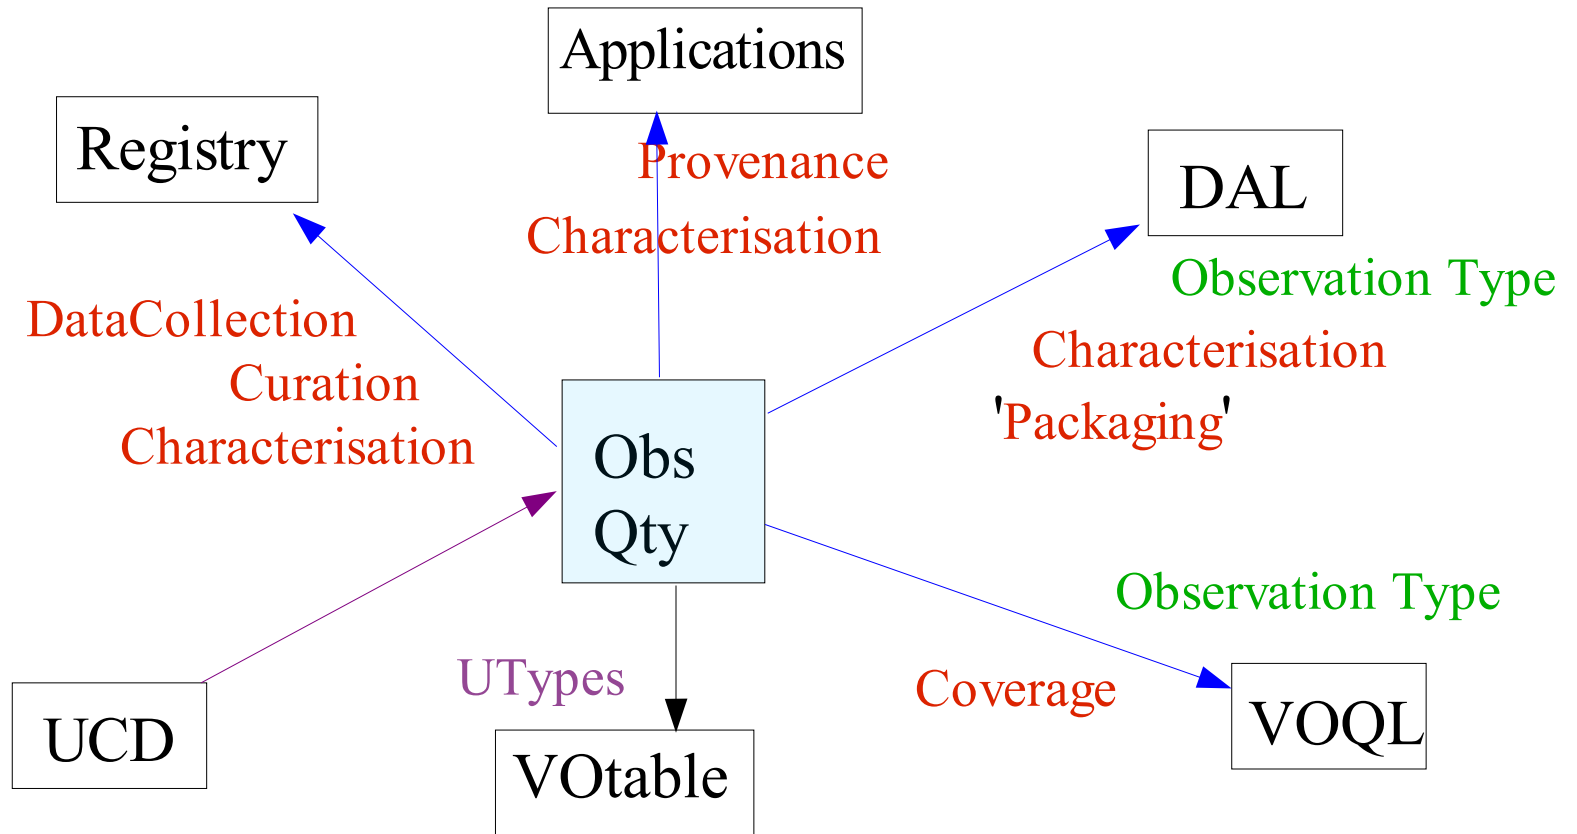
Applications

Registry

Provenance

Characterisation

DAL

Observation Type

DataCollection

Curation

Characterisation

Characterisation

'Packaging'

Obs
Qty

Observation Type

UTypes

Coverage

UCD

VOtable

VOQL